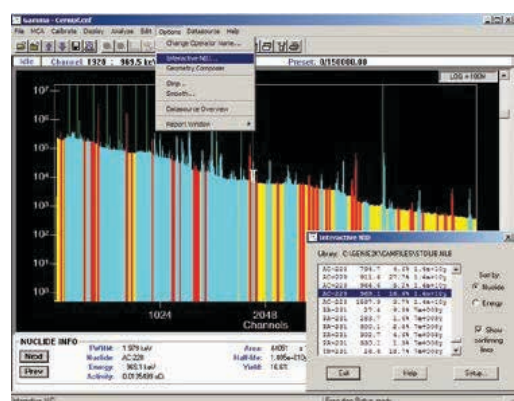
Gamma - Cernut.cnf
File MCA Calibrate Display Analyze Edit Options Datasource Help
Change Operator Name...
Interactive NID...
Geometry Composer
Strip...
Smooth...
Datasource Overview
Report Window
Idle Channel 1928 : 969.5 keV
Preset: 0/150000.00
LOG = 100M
$10^7$
$10^6$
$10^5$
$10^4$
$10^3$
$10^2$
1024
2048
Channels
NUCLIDE INFO
Next
Prev
FWHM: 1.979 keV
Nuclide: AC-228
Energy: 969.1 keV
Activity: 0.013549 uCi
Area: 44051
Half-life: 1.995e+010y
Yield: 16.61
Interactive NID
Library: C:\GENIE2K\CAMFILES\STDLIB.NLB
AC-228 794.7 4.25 1.4e+10y
AC-228 911.6 27.7 1.4e+10y
AC-228 964.6 5.1 1.4e+10y
AC-228 969.1 16.6 1.4e+10y
AC-228 1587.9 3.7 1.4e+10y
RA-221 37.6 9.36 7e+008y
RA-221 283.7 1.16 7e+008y
RA-221 300.1 1.84 7e+008y
RA-221 302.7 6.4 7e+008y
RA-221 310.2 3.36 7e+008y
TH-231 25.6 16.36 7e+008y
Sort by:
Nuclide
Energy
Show confirming lines
Exit
Help
Setup...